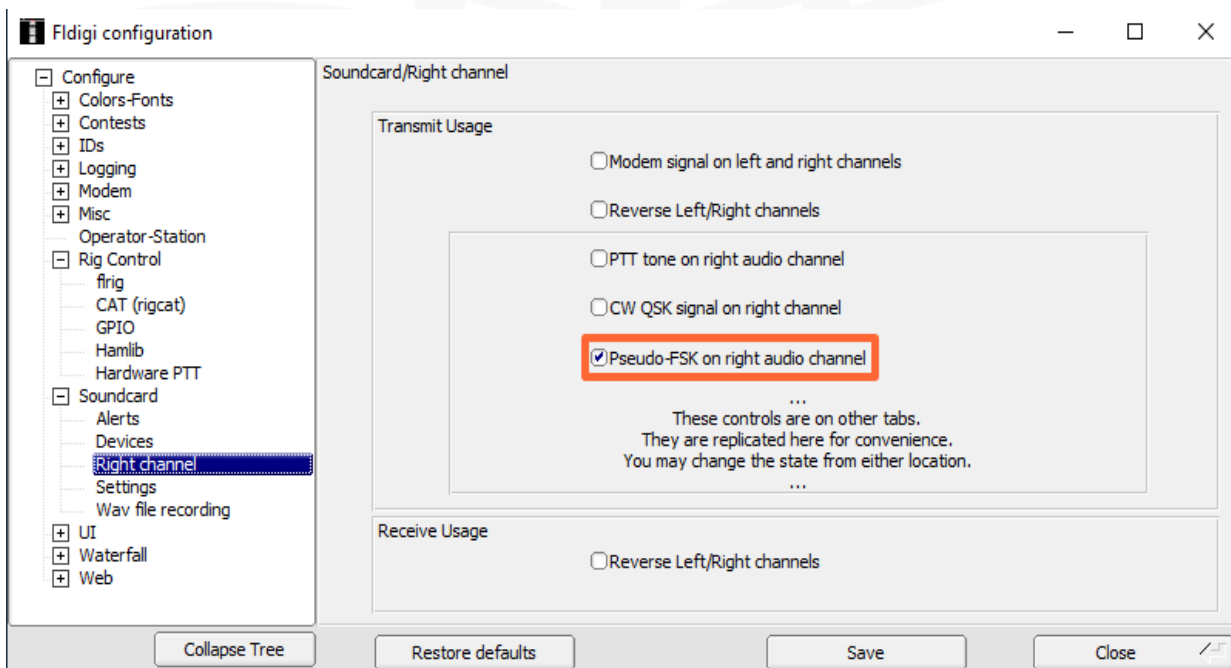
Fldigi configuration

Configure
Colors-Fonts
Contests
IDs
Logging
Modem
Misc
Operator-Station
Rig Control
flrig
CAT (rigcat)
GPIO
Hamlib
Hardware PTT
Soundcard
Alerts
Devices
Right channel
Settings
Wav file recording
UI
Waterfall
Web

Soundcard/Right channel

Transmit Usage

Modem signal on left and right channels

Reverse Left/Right channels

PTT tone on right audio channel

CW QSK signal on right channel

Pseudo-FSK on right audio channel

...
These controls are on other tabs.
They are replicated here for convenience.
You may change the state from either location.
...

Receive Usage

Reverse Left/Right channels

Collapse Tree
Restore defaults
Save
Close